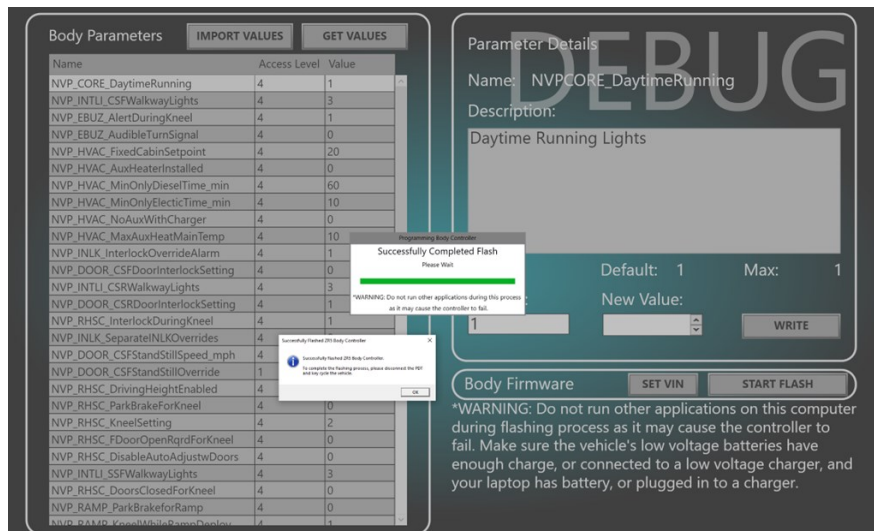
Body Parameters IMPORT VALUES GET VALUES

| Name | Access Level | Value |
|---|---|---|
| NVP_CORE_DaytimeRunning | 4 | 1 |
| NVP_INTLI_CSFWalkwayLights | 4 | 3 |
| NVP_EBUZ_AlertDuringKneel | 4 | 1 |
| NVP_EBUZ_AudibleTurnSignal | 4 | 0 |
| NVP_HVAC_FixedCabinSetpoint | 4 | 20 |
| NVP_HVAC_AuxHeaterInstalled | 4 | 0 |
| NVP_HVAC_MinOnlyDieselTime_min | 4 | 60 |
| NVP_HVAC_MinOnlyElecticTime_min | 4 | 10 |
| NVP_HVAC_NoAuxWithCharger | 4 | 0 |
| NVP_HVAC_MaxAuxHeatMainTemp | 4 | 10 |
| NVP_INLK_InterlockOverrideAlarm | 4 | 1 |
| NVP_DOOR_CSFDoorInterlockSetting | 4 | 0 |
| NVP_INTLI_CSRWalkwayLights | 4 | 3 |
| NVP_DOOR_CSRDoorInterlockSetting | 4 | 1 |
| NVP_RHSC_InterlockDuringKneel | 4 | 1 |
| NVP_INLK_SeparateINLKOverrides | 4 | |
| NVP_DOOR_CSFStandStillSpeed_mph | 4 | |
| NVP_DOOR_CSFStandStillOverride | 1 | |
| NVP_RHSC_DrivingHeightEnabled | 4 | |
| NVP_RHSC_ParkBrakeForKneel | 4 | 0 |
| NVP_RHSC_KneelSetting | 4 | 2 |
| NVP_RHSC_FDoorOpenRqrdForKneel | 4 | 0 |
| NVP_RHSC_DisableAutoAdjustwDoors | 4 | 0 |
| NVP_INTLI_SSFWalkwayLights | 4 | 3 |
| NVP_RHSC_DoorsClosedForKneel | 4 | 0 |
| NVP_RAMP_ParkBrakeforRamp | 4 | 0 |
| NVP_RAMP_KneelWhileRampDeploy | 4 | 1 |

Parameter Details
DEBUG
Name: NVPCORE_DaytimeRunning
Description:
Daytime Running Lights

Default: 1 Max: 1
New Value:
1
WRITE

Programming Body Controller
Successfully Completed Flash
Please Wait
*WARNING: Do not run other applications during this process as it may cause the controller to fail.

Successfully Flashed ZF0 Body Controller
Successfully flashed ZF0 Body Controller.
To complete the flashing process, please disconnect the PDT and key cycle the vehicle.
OK

Body Firmware SET VIN START FLASH
*WARNING: Do not run other applications on this computer during flashing process as it may cause the controller to fail. Make sure the vehicle's low voltage batteries have enough charge, or connected to a low voltage charger, and your laptop has battery, or plugged in to a charger.